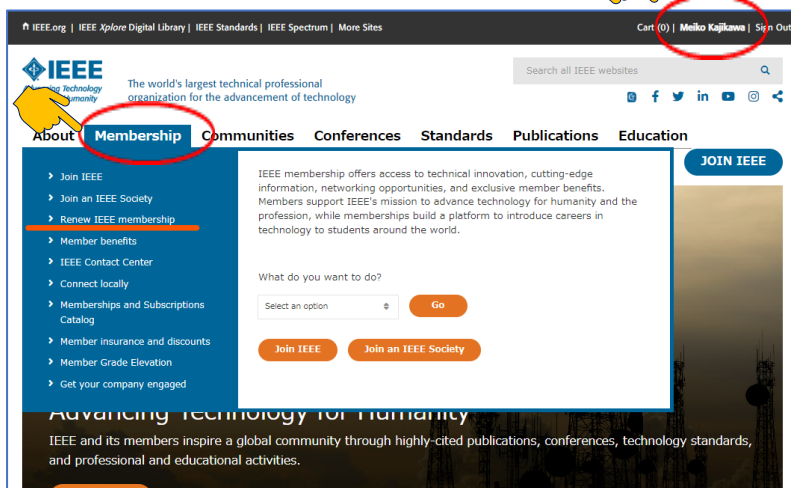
IEEE.org | IEEE *Xplore* Digital Library | IEEE Standards | IEEE Spectrum | More Sites

Cart (0) | Meiko Kajikawa | Sign Out

IEEE
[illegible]ing Technology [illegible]umanity

The world's largest technical professional organization for the advancement of technology

Search all IEEE websites

About Membership Communities Conferences Standards Publications Education

JOIN IEEE

Join IEEE
Join an IEEE Society
Renew IEEE membership
Member benefits
IEEE Contact Center
Connect locally
Memberships and Subscriptions Catalog
Member insurance and discounts
Member Grade Elevation
Get your company engaged

IEEE membership offers access to technical innovation, cutting-edge information, networking opportunities, and exclusive member benefits. Members support IEEE's mission to advance technology for humanity and the profession, while memberships build a platform to introduce careers in technology to students around the world.

What do you want to do?

Select an option

Go

Join IEEE

Join an IEEE Society

Advancing Technology for Humanity

IEEE and its members inspire a global community through highly-cited publications, conferences, technology standards, and professional and educational activities.